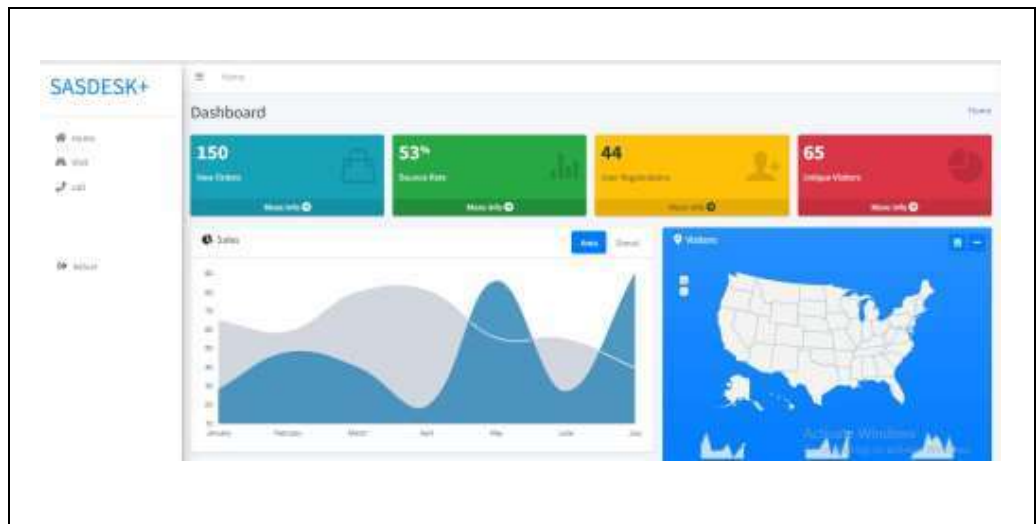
SASDESK+

Home

Dashboard

Home

150
New Orders
More info

53%
Bounce Rate
More info

44
User Registrations
More info

65
Unique Visitors
More info

Sales

Area
Donut

Visitors

January
February
March
April
May
June
July

Activate Windows

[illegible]